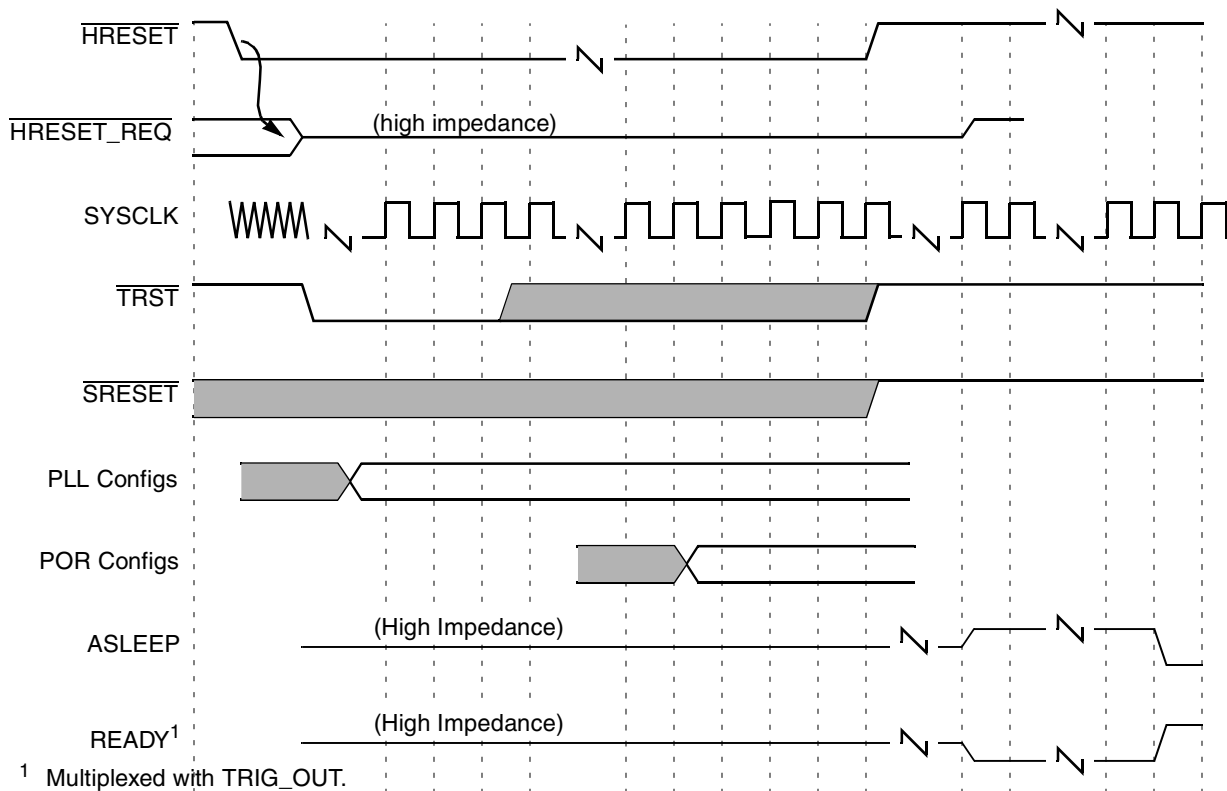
$\overline{\text{HRESET}}$

$\overline{\text{HRESET\_REQ}}$

(high impedance)

SYSCLK

$\overline{\text{TRST}}$

$\overline{\text{SRESET}}$

PLL Configs

POR Configs

ASLEEP

(High Impedance)

READY$^1$

(High Impedance)

$^1$ Multiplexed with TRIG_OUT.